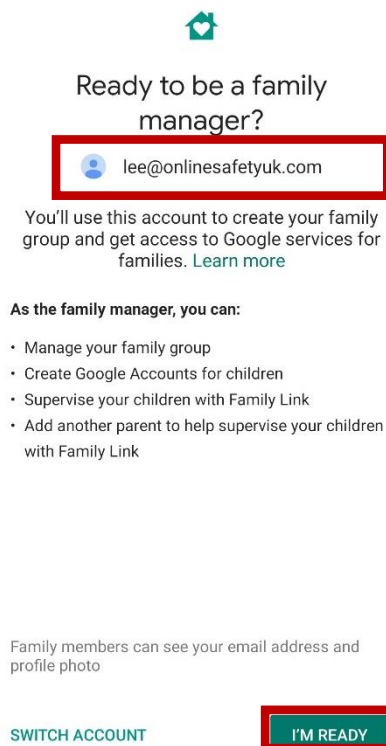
Ready to be a family manager?

lee@onlinesafetyuk.com

You'll use this account to create your family group and get access to Google services for families. Learn more

As the family manager, you can:

• Manage your family group
• Create Google Accounts for children
• Supervise your children with Family Link
• Add another parent to help supervise your children with Family Link

Family members can see your email address and profile photo

SWITCH ACCOUNT

I'M READY